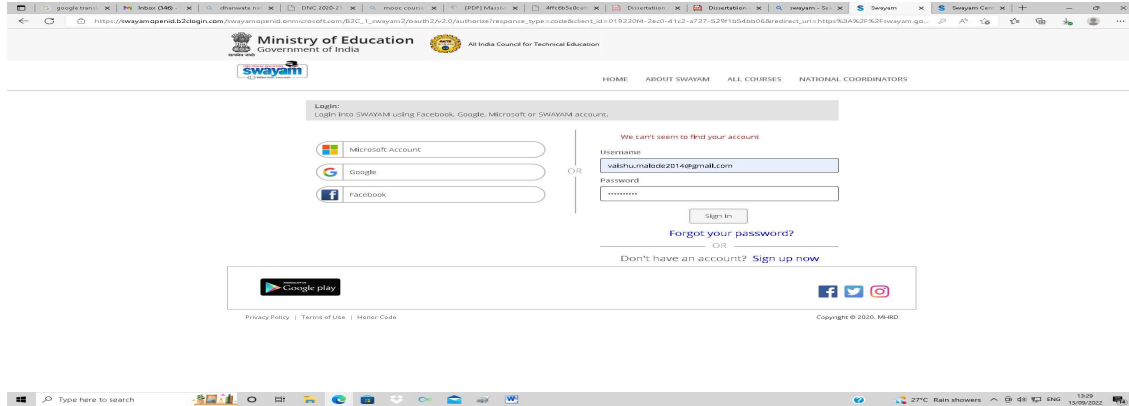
google transl | Inbox (346) - | dhanwate nu | DNC 2020-21 | mooc cours | [PDF] Massiv | 4ffc6b5e0ca | Dissertation | Dissertation | swayam - Se | Swayam | Swayam Cent |

https://swayamopenid.b2clogin.com/swayamopenid.onmicrosoft.com/B2C_1_swayam2/oauth2/v2.0/authorize?response_type=code&client_id=019220f4-2ac0-41c2-a727-529f1b54bb06&redirect_uri=https%3A%2F%2Fswayam.go...

Ministry of Education
Government of India

All India Council for Technical Education

swayam

HOME ABOUT SWAYAM ALL COURSES NATIONAL COORDINATORS

Login:
Login into SWAYAM using Facebook, Google, Microsoft or SWAYAM account.

Microsoft Account

Google

Facebook

OR

We can't seem to find your account

Username
vaishu.malode2014@gmail.com

Password
••••••••••

Sign in

Forgot your password?

OR

Don't have an account? Sign up now

Google play

Privacy Policy | Terms of Use | Honor Code

Copyright © 2020, MHRD

Type here to search

27°C Rain showers ENG 13:29 13/09/2022